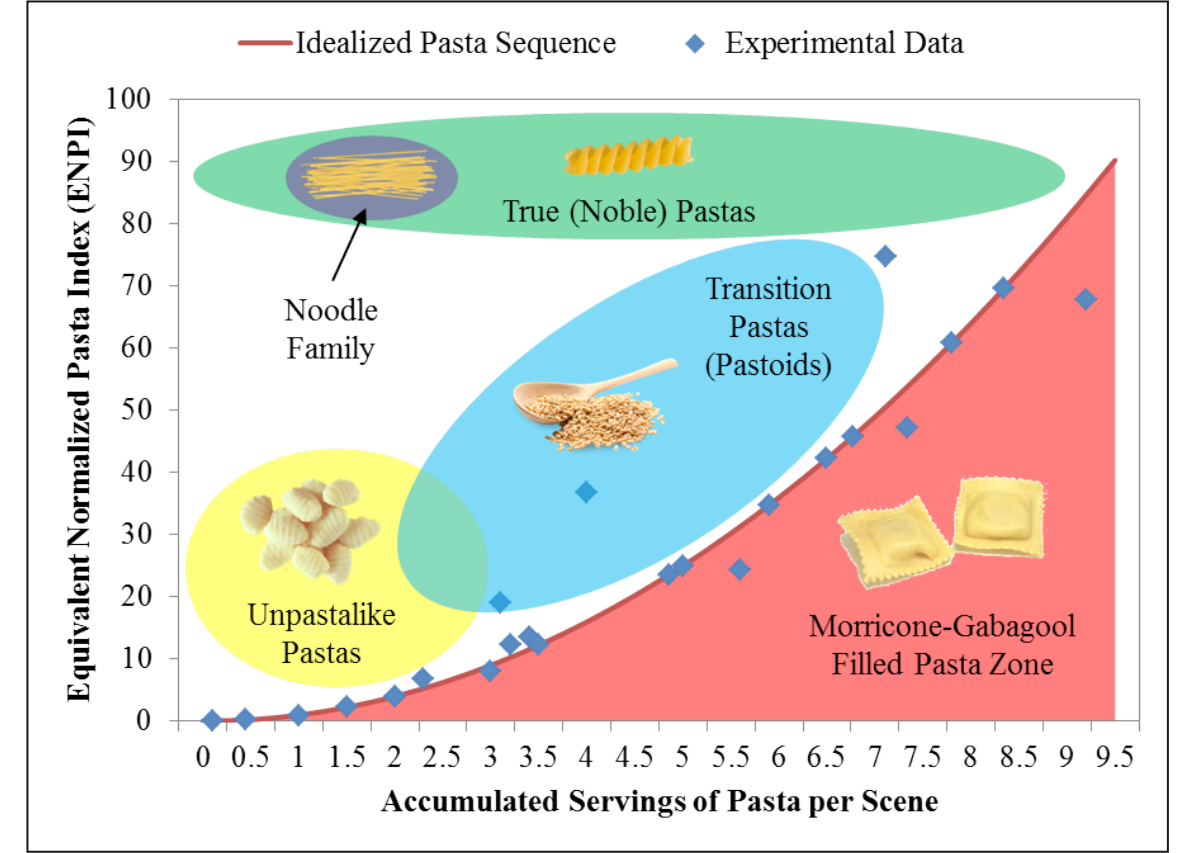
Idealized Pasta Sequence
Experimental Data

Equivalent Normalized Pasta Index (ENPI)

100
90
80
70
60
50
40
30
20
10
0

True (Noble) Pastas

Noodle Family

Transition Pastas (Pastoids)

Unpastalike Pastas

Morricone-Gabagool Filled Pasta Zone

0 0.5 1 1.5 2 2.5 3 3.5 4 4.5 5 5.5 6 6.5 7 7.5 8 8.5 9 9.5

Accumulated Servings of Pasta per Scene